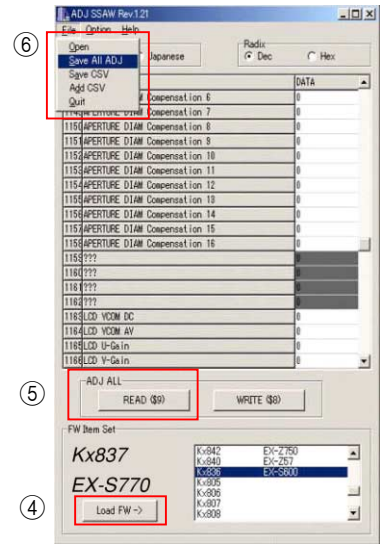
ADJ SSAW Rev.1.21

File Option Help

⑥

Open
Save All ADJ
Save CSV
Add CSV
Quit

Japanese

Radix
Dec
Hex

| | | DATA |
|---|---|---|
| | Compensation 6 | 0 |
| 114 | APERTURE DIAM Compensation 7 | 0 |
| 1150 | APERTURE DIAM Compensation 8 | 0 |
| 1151 | APERTURE DIAM Compensation 9 | 0 |
| 1152 | APERTURE DIAM Compensation 10 | 0 |
| 1153 | APERTURE DIAM Compensation 11 | 0 |
| 1154 | APERTURE DIAM Compensation 12 | 0 |
| 1155 | APERTURE DIAM Compensation 13 | 0 |
| 1156 | APERTURE DIAM Compensation 14 | 0 |
| 1157 | APERTURE DIAM Compensation 15 | 0 |
| 1158 | APERTURE DIAM Compensation 16 | 0 |
| 1159 | ??? | 0 |
| 1160 | ??? | 0 |
| 1161 | ??? | 0 |
| 1162 | ??? | 0 |
| 1163 | LCD VCOM DC | 0 |
| 1164 | LCD VCOM AV | 0 |
| 1165 | LCD U-Gain | 0 |
| 1166 | LCD V-Gain | 0 |

⑤

ADJ ALL
READ ($9)
WRITE ($8)

FW Item Set

Kx837

EX-S770

④

Load FW ->

Kx842 EX-Z750
Kx840 EX-Z57
Kx836 EX-S600
Kx805
Kx806
Kx807
Kx808